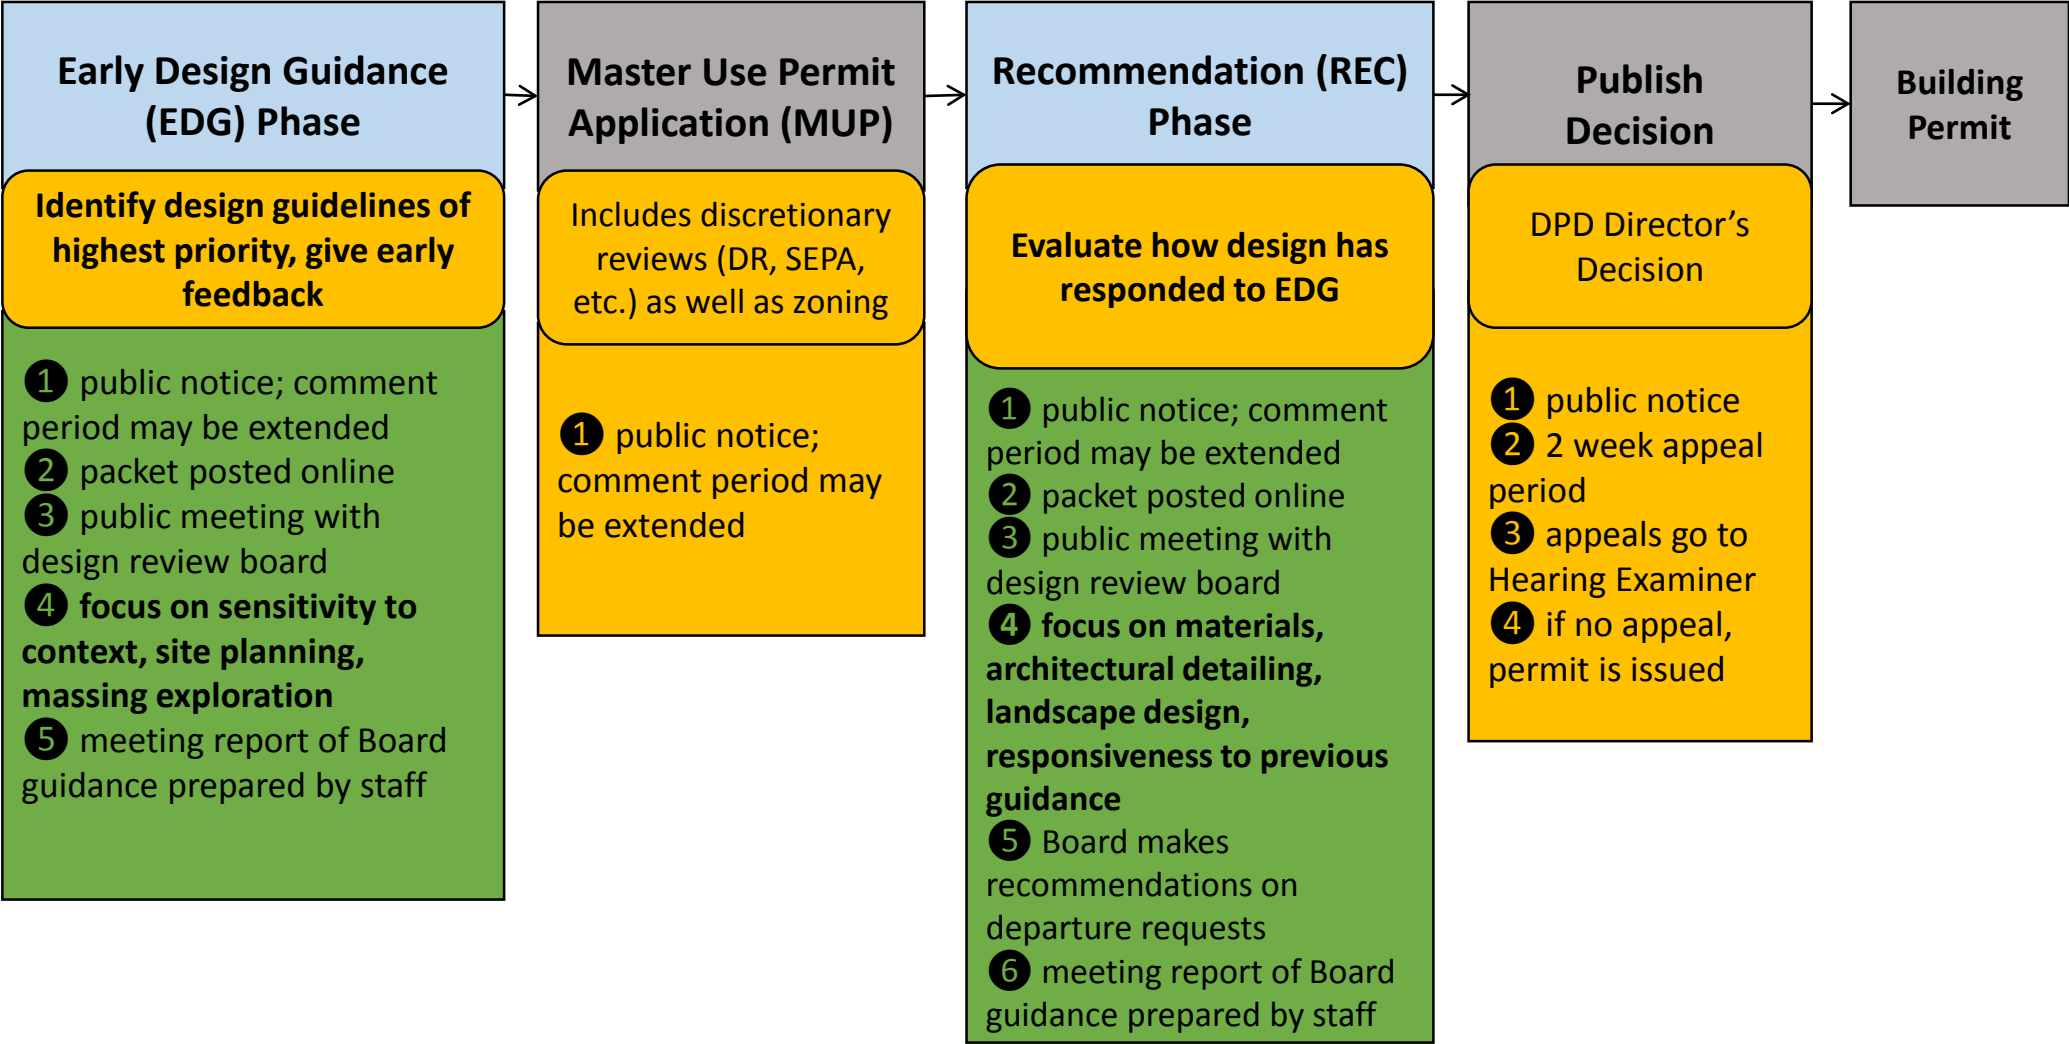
Early Design Guidance (EDG) Phase

Identify design guidelines of highest priority, give early feedback

1 public notice; comment period may be extended
2 packet posted online
3 public meeting with design review board
4 focus on sensitivity to context, site planning, massing exploration
5 meeting report of Board guidance prepared by staff

Master Use Permit Application (MUP)

Includes discretionary reviews (DR, SEPA, etc.) as well as zoning

1 public notice; comment period may be extended

Recommendation (REC) Phase

Evaluate how design has responded to EDG

1 public notice; comment period may be extended
2 packet posted online
3 public meeting with design review board
4 focus on materials, architectural detailing, landscape design, responsiveness to previous guidance
5 Board makes recommendations on departure requests
6 meeting report of Board guidance prepared by staff

Publish Decision

DPD Director’s Decision

1 public notice
2 2 week appeal period
3 appeals go to Hearing Examiner
4 if no appeal, permit is issued

Building Permit